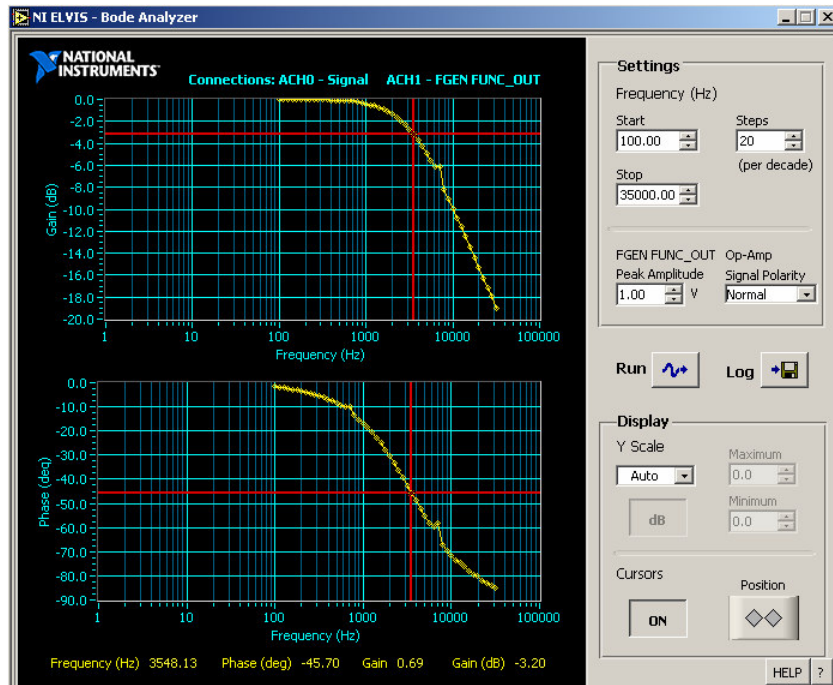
NI ELVIS - Bode Analyzer

NATIONAL INSTRUMENTS

Connections: ACH0 - Signal ACH1 - FGEN FUNC_OUT

Gain (dB)

0.0
-2.0
-4.0
-6.0
-8.0
-10.0
-12.0
-14.0
-16.0
-18.0
-20.0

1 10 100 1000 10000 100000

Frequency (Hz)

Phase (deg)

0.0
-10.0
-20.0
-30.0
-40.0
-50.0
-60.0
-70.0
-80.0
-90.0

1 10 100 1000 10000 100000

Frequency (Hz)

Frequency (Hz) 3548.13 Phase (deg) -45.70 Gain 0.69 Gain (dB) -3.20

Settings

Frequency (Hz)

Start
100.00

Steps
20
(per decade)

Stop
35000.00

FGEN FUNC_OUT
Peak Amplitude
1.00 V

Op-Amp
Signal Polarity
Normal

Run

Log

Display

Y Scale
Auto

Maximum
0.0

Minimum
0.0

dB

Cursors
ON

Position

HELP ?